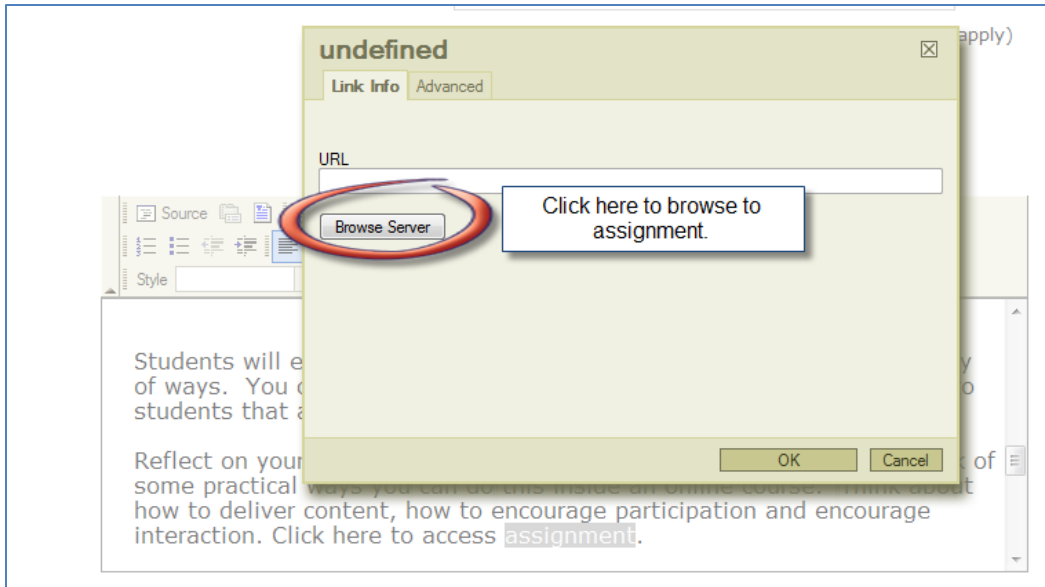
apply)

undefined

Link Info | Advanced

URL

Browse Server

Click here to browse to assignment.

OK | Cancel

Source

Style

Students will e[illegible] y of ways. You c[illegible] o students that a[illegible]

Reflect on your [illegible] of some practical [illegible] about how to deliver content, how to encourage participation and encourage interaction. Click here to access assignment.